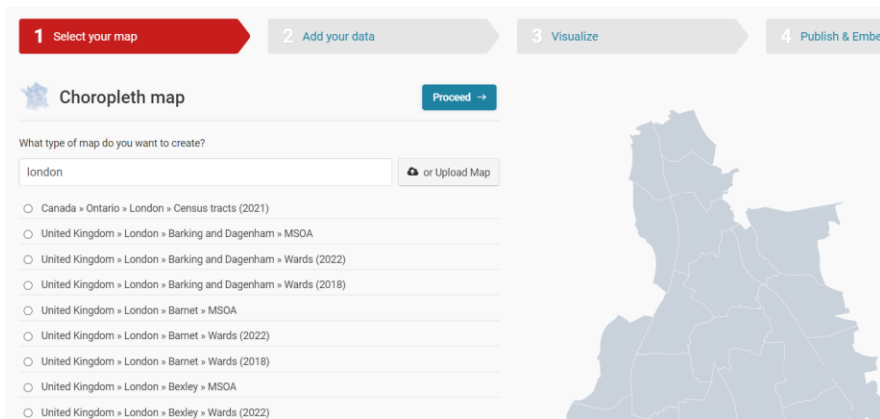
1 Select your map
2 Add your data
3 Visualize
4 Publish & Embe

Choropleth map

Proceed →

What type of map do you want to create?

london

or Upload Map

Canada » Ontario » London » Census tracts (2021)
United Kingdom » London » Barking and Dagenham » MSOA
United Kingdom » London » Barking and Dagenham » Wards (2022)
United Kingdom » London » Barking and Dagenham » Wards (2018)
United Kingdom » London » Barnet » MSOA
United Kingdom » London » Barnet » Wards (2022)
United Kingdom » London » Barnet » Wards (2018)
United Kingdom » London » Bexley » MSOA
United Kingdom » London » Bexley » Wards (2022)